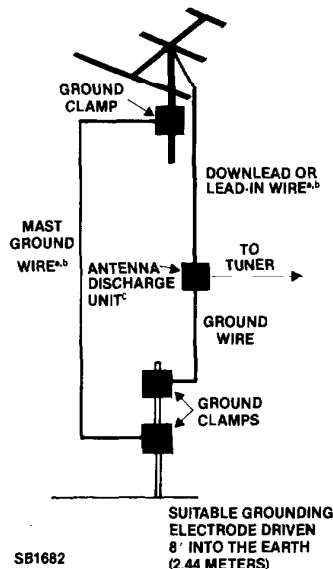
GROUND CLAMP

DOWNLEAD OR LEAD-IN WIRE$^{a,b}$

MAST GROUND WIRE$^{a,b}$

ANTENNA DISCHARGE UNIT$^{c}$

TO TUNER

GROUND WIRE

GROUND CLAMPS

SUITABLE GROUNDING ELECTRODE DRIVEN 8' INTO THE EARTH (2.44 METERS)

SB1682